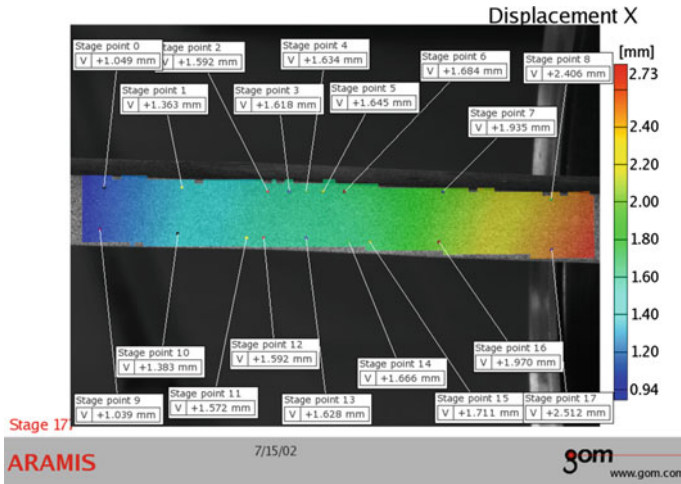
Displacement X

[mm]

2.73
2.40
2.20
2.00
1.80
1.60
1.40
1.20
0.94

Stage point 0
V +1.049 mm

Stage point 2
V +1.592 mm

Stage point 4
V +1.634 mm

Stage point 6
V +1.684 mm

Stage point 8
V +2.406 mm

Stage point 1
V +1.363 mm

Stage point 3
V +1.618 mm

Stage point 5
V +1.645 mm

Stage point 7
V +1.935 mm

Stage point 12
V +1.592 mm

Stage point 16
V +1.970 mm

Stage point 10
V +1.383 mm

Stage point 14
V +1.666 mm

Stage point 9
V +1.039 mm

Stage point 11
V +1.572 mm

Stage point 13
V +1.628 mm

Stage point 15
V +1.711 mm

Stage point 17
V +2.512 mm

Stage 17

ARAMIS

7/15/02

gom
www.gom.com